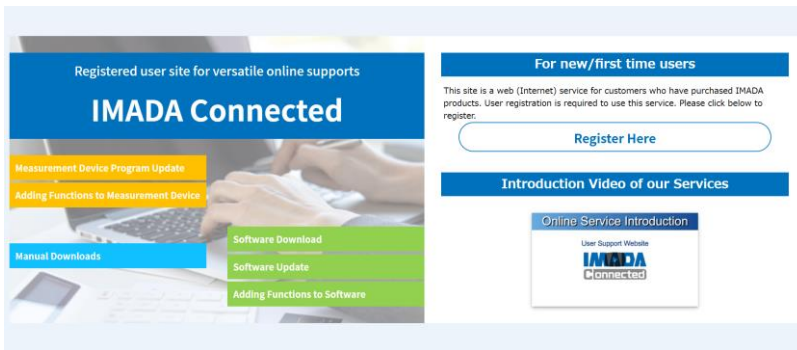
Registered user site for versatile online supports

IMADA Connected

Measurement Device Program Update

Adding Functions to Measurement Device

Manual Downloads

Software Download

Software Update

Adding Functions to Software

For new/first time users

This site is a web (Internet) service for customers who have purchased IMADA products. User registration is required to use this service. Please click below to register.

Register Here

Introduction Video of our Services

Online Service Introduction

User Support Website

IMADA Connected